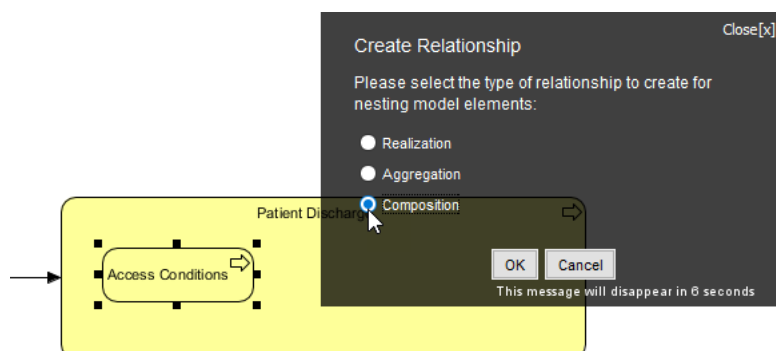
Close[x]

Create Relationship

Please select the type of relationship to create for nesting model elements:

Realization

Aggregation

Composition

Patient Discharge

Access Conditions

OK

Cancel

This message will disappear in 6 seconds